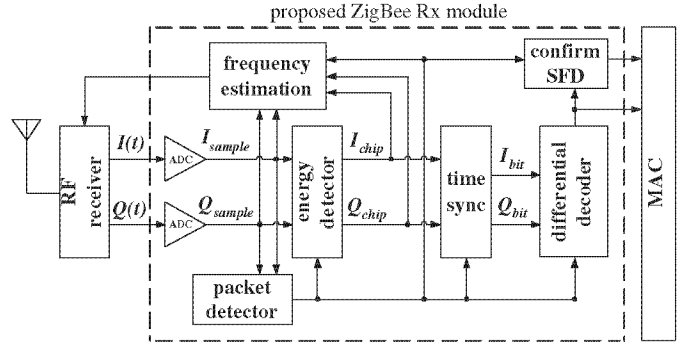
proposed ZigBee Rx module

frequency estimation

confirm SFD

RF receiver

$I(t)$

$Q(t)$

ADC

ADC

$I_{sample}$

$Q_{sample}$

energy detector

$I_{chip}$

$Q_{chip}$

time sync

$I_{bit}$

$Q_{bit}$

differential decoder

MAC

packet detector